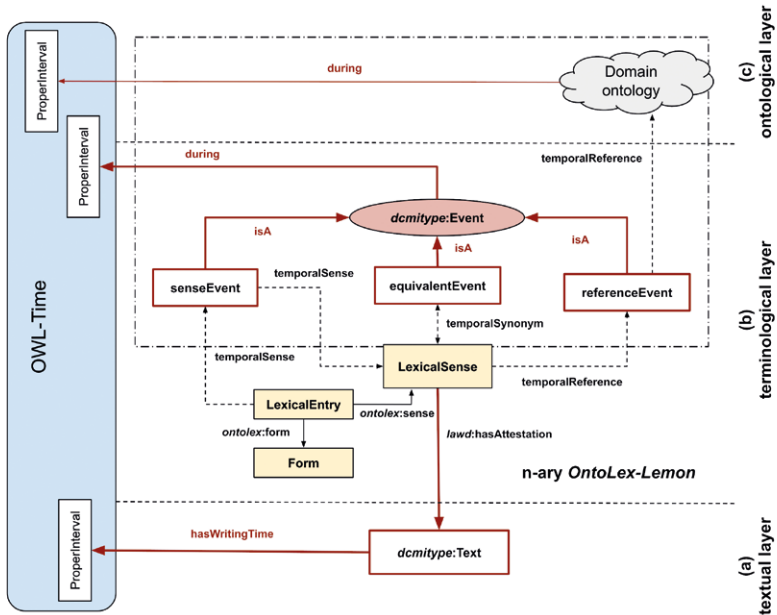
(c) ontological layer

(b) terminological layer

(a) textual layer

OWL-Time

ProperInterval

ProperInterval

ProperInterval

during

Domain ontology

during

temporalReference

dcmitype:Event

isA

isA

isA

senseEvent

temporalSense

equivalentEvent

referenceEvent

temporalSynonym

temporalSense

LexicalSense

temporalReference

LexicalEntry

ontolex:sense

ontolex:form

lawd:hasAttestation

Form

n-ary OntoLex-Lemon

hasWritingTime

dcmitype:Text